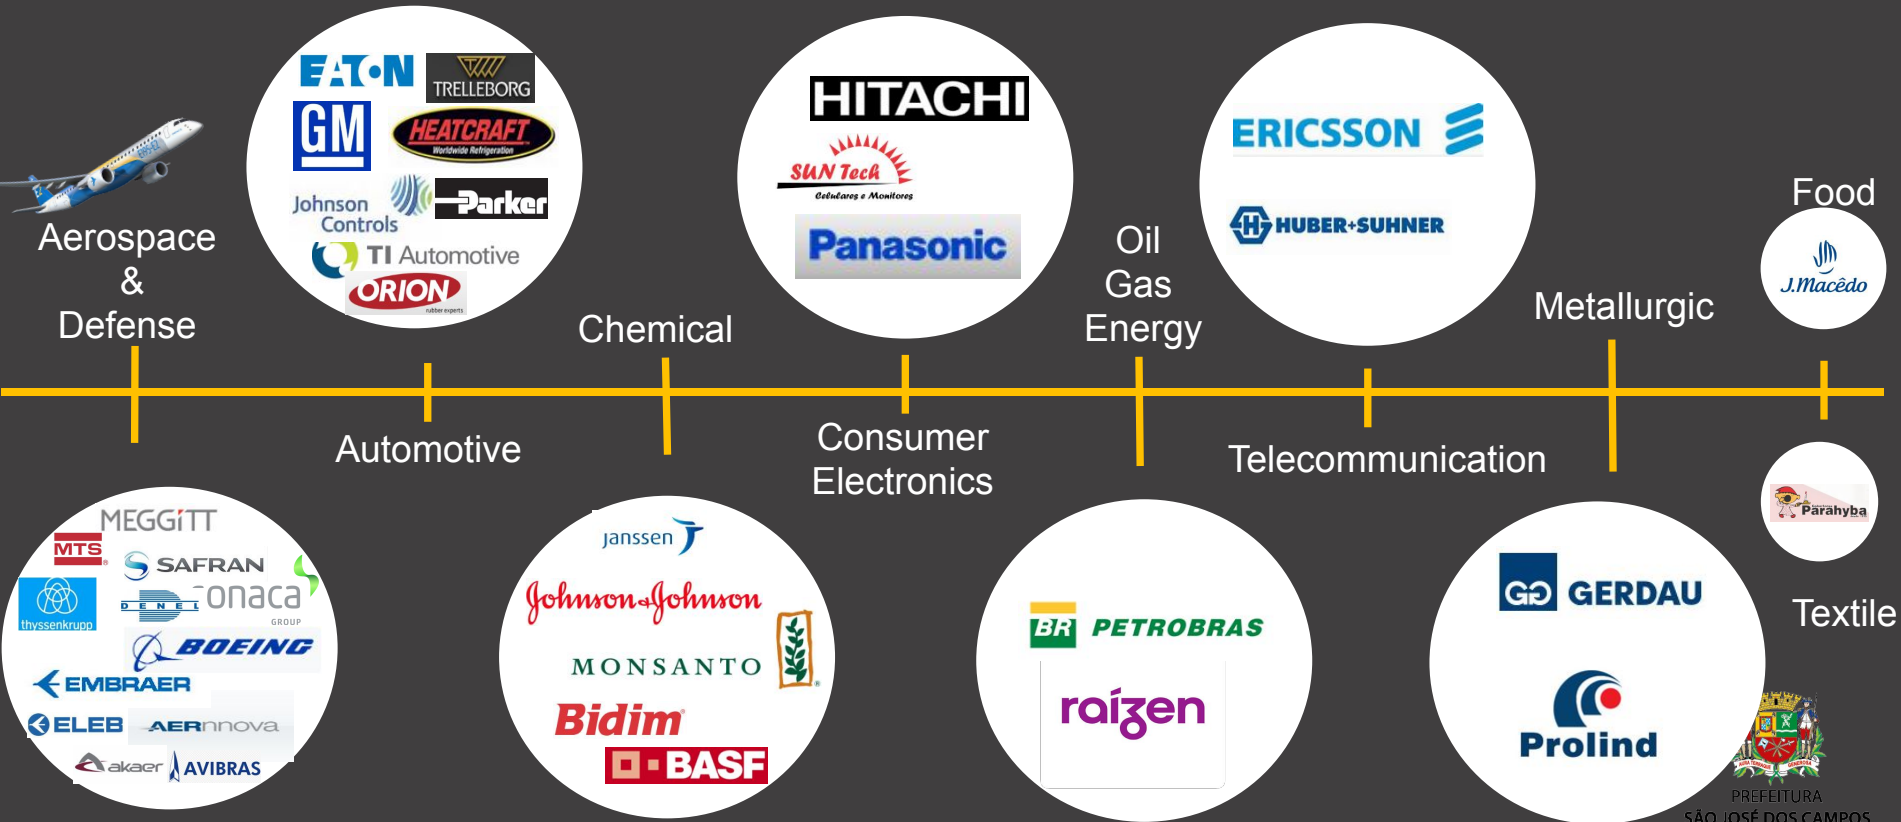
Aerospace & Defense

EATON
TRELLEBORG
GM
HEATCRAFT
Worldwide Refrigeration
Johnson Controls
Parker
TI Automotive
ORION
rubber experts

Automotive

Chemical

HITACHI
SUN Tech
Celulares e Monitores
Panasonic

Consumer Electronics

Oil Gas Energy

ERICSSON
HUBER+SUHNER

Telecommunication

Metallurgic

Food
J.Macêdo

MEGGiTT
MTS
SAFRAN
thyssenkrupp
DENEL
onaca
GROUP
BOEING
EMBRAER
ELEB
AERnnova
akaer
AVIBRAS

janssen
Johnson & Johnson
MONSANTO
Bidim
BASF

BR PETROBRAS
raízen

GERDAU
Prolind

Parahyba

Textile

PREFEITURA
SÃO JOSÉ DOS CAMPOS